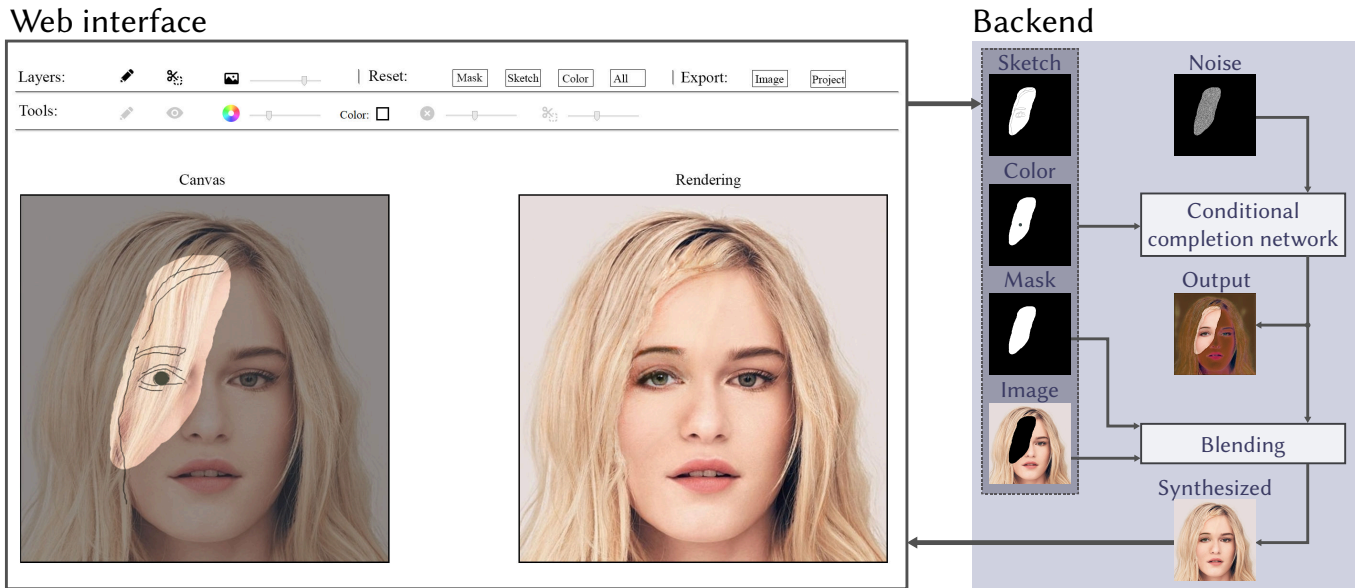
Web interface

Layers: | Reset: Mask Sketch Color All | Export: Image Project

Tools: Color:

Canvas

Rendering

Backend

Sketch

Noise

Color

Conditional completion network

Output

Mask

Image

Blending

Synthesized